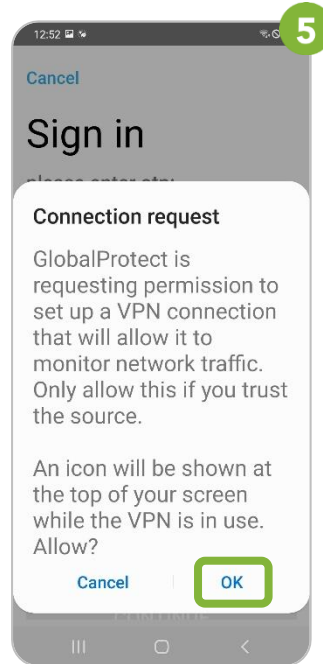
12:52

5

Cancel

Sign in

please enter otp:

Connection request

GlobalProtect is requesting permission to set up a VPN connection that will allow it to monitor network traffic. Only allow this if you trust the source.

An icon will be shown at the top of your screen while the VPN is in use. Allow?

Cancel

OK

Continue